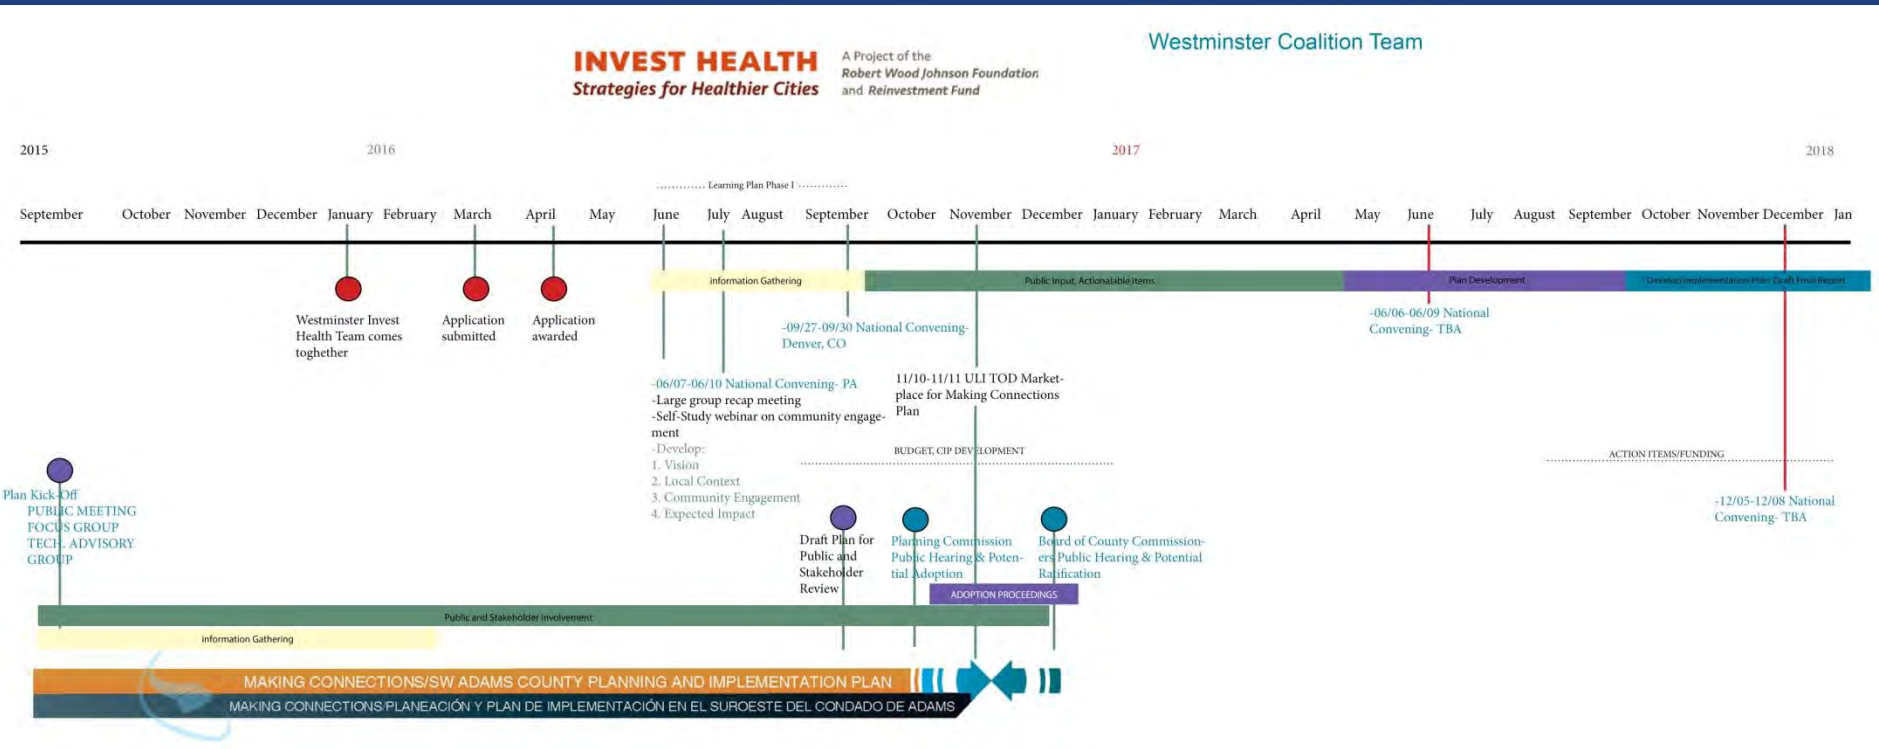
INVEST HEALTH
Strategies for Healthier Cities

A Project of the
Robert Wood Johnson Foundation
and Reinvestment Fund

Westminster Coalition Team

2015 2016 2017 2018

Learning Plan Phase I

September October November December January February March April May June July August September October November December January February March April May June July August September October November December Jan

Information Gathering

Public Input, Actionable Items

Plan Development

Develop Implementation Plan, Draft Final Report

Westminster Invest Health Team comes toghether

Application submitted

Application awarded

-09/27-09/30 National Convening- Denver, CO

-06/06-06/09 National Convening- TBA

-06/07-06/10 National Convening- PA
-Large group recap meeting
-Self-Study webinar on community engagement
-Develop:
1. Vision
2. Local Context
3. Community Engagement
4. Expected Impact

11/10-11/11 ULI TOD Marketplace for Making Connections Plan

BUDGET, CIP DEVELOPMENT

ACTION ITEMS/FUNDING

-12/05-12/08 National Convening- TBA

Plan Kick-Off
PUBLIC MEETING
FOCUS GROUP
TECH. ADVISORY GROUP

Draft Plan for Public and Stakeholder Review

Planning Commission Public Hearing & Potential Adoption

Board of County Commissioners Public Hearing & Potential Ratification

ADOPTION PROCEEDINGS

Public and Stakeholder Involvement

Information Gathering

MAKING CONNECTIONS/SW ADAMS COUNTY PLANNING AND IMPLEMENTATION PLAN
MAKING CONNECTIONS/PLANEACIÓN Y PLAN DE IMPLEMENTACIÓN EN EL SUROESTE DEL CONDADO DE ADAMS